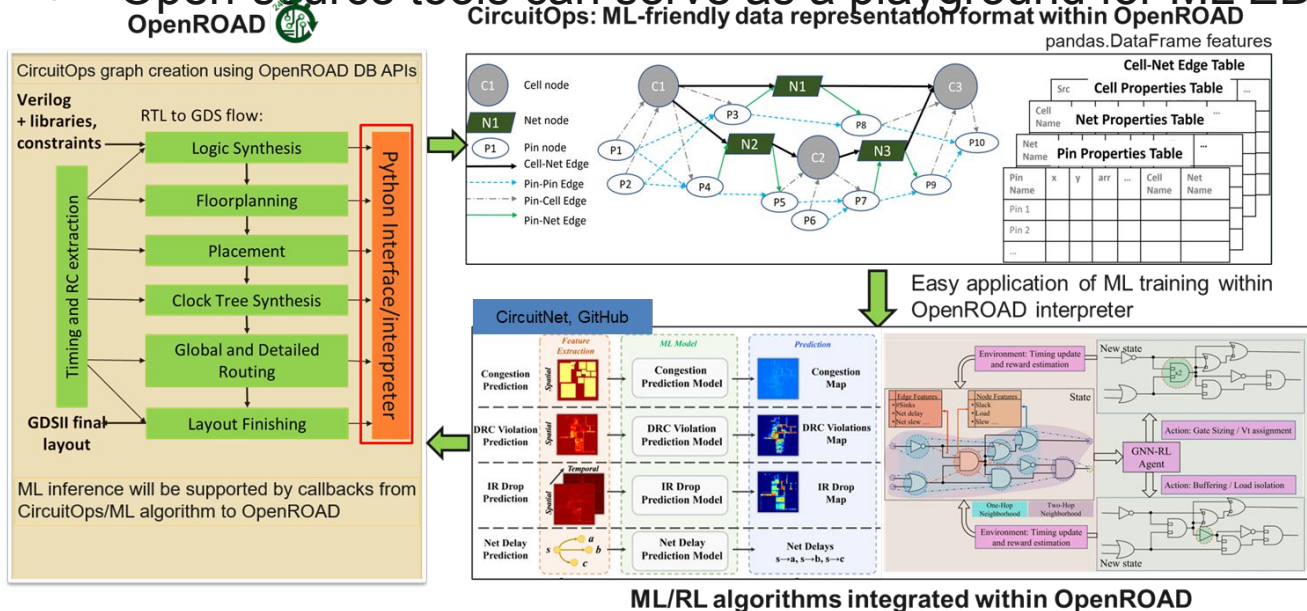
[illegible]
OpenROAD

CircuitOps: ML-friendly data representation format within OpenROAD

pandas.DataFrame features

CircuitOps graph creation using OpenROAD DB APIs

Verilog + libraries, constraints

RTL to GDS flow:

Logic Synthesis

Floorplanning

Placement

Clock Tree Synthesis

Global and Detailed Routing

Layout Finishing

Timing and RC extraction

Python Interface/interpreter

GDSII final layout

ML inference will be supported by callbacks from CircuitOps/ML algorithm to OpenROAD

C1 Cell node
N1 Net node
P1 Pin node
Cell-Net Edge
Pin-Pin Edge
Pin-Cell Edge
Pin-Net Edge

C1 N1 C3 P3 P8 P1 N2 C2 N3 P10 P2 P4 P5 P7 P9 P6

Cell-Net Edge Table
Src
Cell Properties Table
Cell Name
Net Properties Table
Net Name
Pin Properties Table

| Pin Name | x | y | arr | ... | Cell Name | Net Name |
|---|---|---|---|---|---|---|
| Pin 1 | | | | | | |
| Pin 2 | | | | | | |
| ... | | | | | | |

Easy application of ML training within OpenROAD interpreter

CircuitNet, GitHub

Feature Extraction
ML Model
Prediction

Congestion Prediction | Spatial | Congestion Prediction Model | Congestion Map
DRC Violation Prediction | Spatial | DRC Violation Prediction Model | DRC Violations Map
IR Drop Prediction | Temporal | Spatial | IR Drop Prediction Model | IR Drop Map
Net Delay Prediction | s a b c | Net Delay Prediction Model | Net Delays s→a, s→b, s→c

Environment: Timing update and reward estimation
New state
Edge Features
Node Features
State
Action: Gate Sizing / Vt assignment
GNN-RL Agent
Action: Buffering / Load isolation
One-Hop Neighborhood
Two-Hop Neighborhood
Environment: Timing update and reward estimation
New state

ML/RL algorithms integrated within OpenROAD